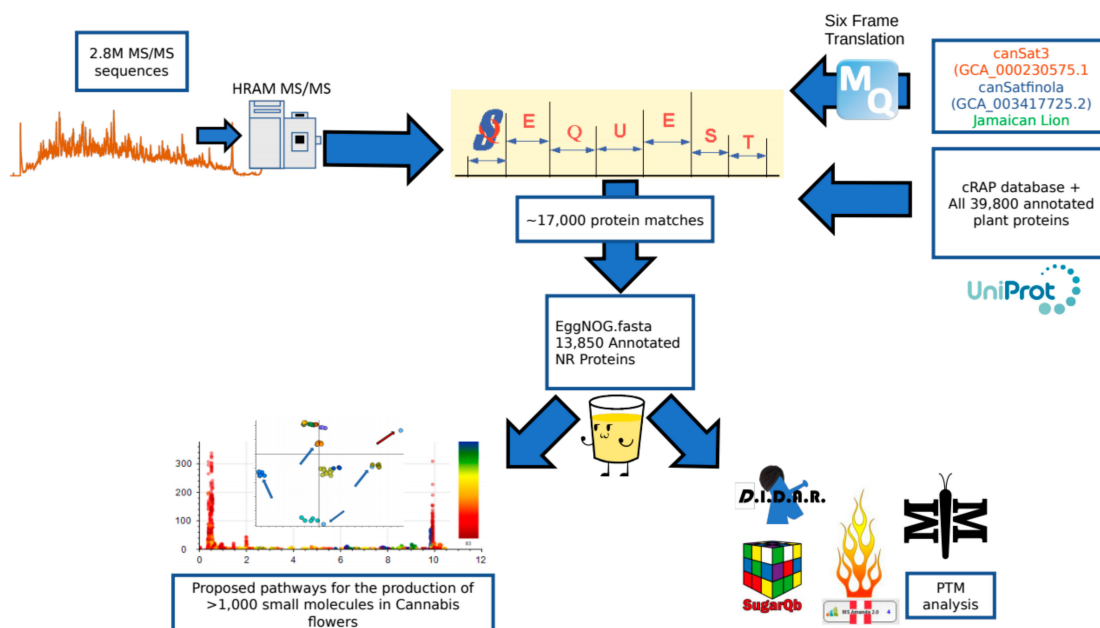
2.8M MS/MS sequences

HRAM MS/MS

Six Frame Translation

MQ

canSat3 (GCA_000230575.1

canSatfinola (GCA_003417725.2)

Jamaican Lion

S E Q U E S T

~17,000 protein matches

cRAP database + All 39,800 annotated plant proteins

UniProt

EggNOG.fasta 13,850 Annotated NR Proteins

300

200

100

0

0 2 4 6 8 10 12

Proposed pathways for the production of >1,000 small molecules in Cannabis flowers

D.I.D.A.R.

SugarQb

MS Amanda 2.0

PTM analysis